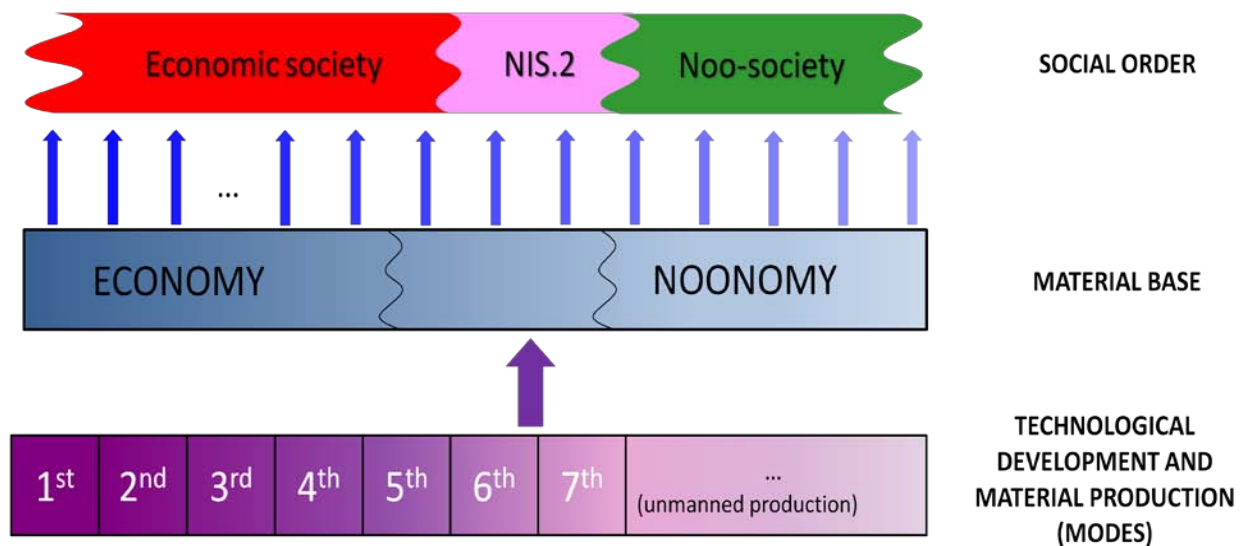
Economic society

NIS.2

Noo-society

SOCIAL ORDER

...

ECONOMY

NOONOMY

MATERIAL BASE

| $1^{st}$ | $2^{nd}$ | $3^{rd}$ | $4^{th}$ | $5^{th}$ | $6^{th}$ | $7^{th}$ | ... (unmanned production) |
|---|---|---|---|---|---|---|---|

TECHNOLOGICAL DEVELOPMENT AND MATERIAL PRODUCTION (MODES)